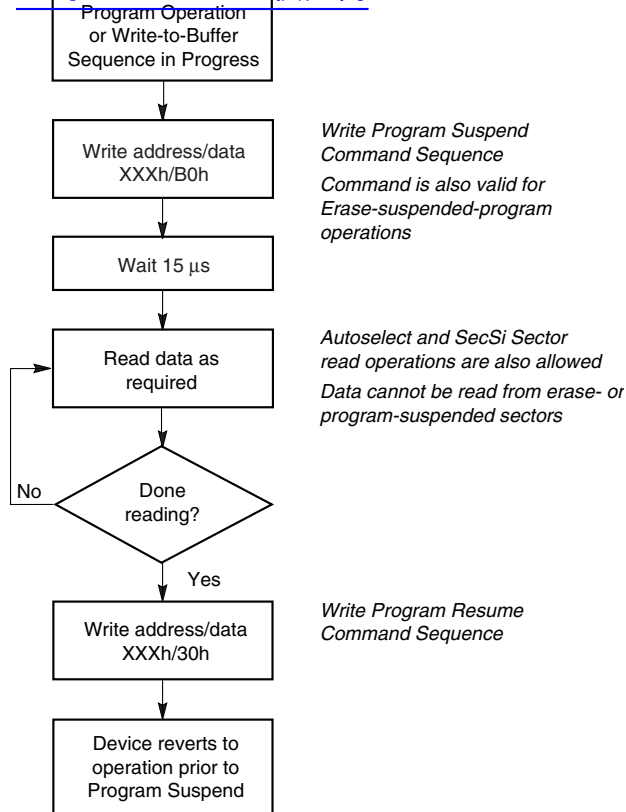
Program Operation or Write-to-Buffer Sequence in Progress

Write address/data XXXh/B0h

Write Program Suspend Command Sequence

Command is also valid for Erase-suspended-program operations

Wait 15 $\mu$s

Read data as required

Autoselect and SecSi Sector read operations are also allowed

Data cannot be read from erase- or program-suspended sectors

No

Done reading?

Yes

Write address/data XXXh/30h

Write Program Resume Command Sequence

Device reverts to operation prior to Program Suspend